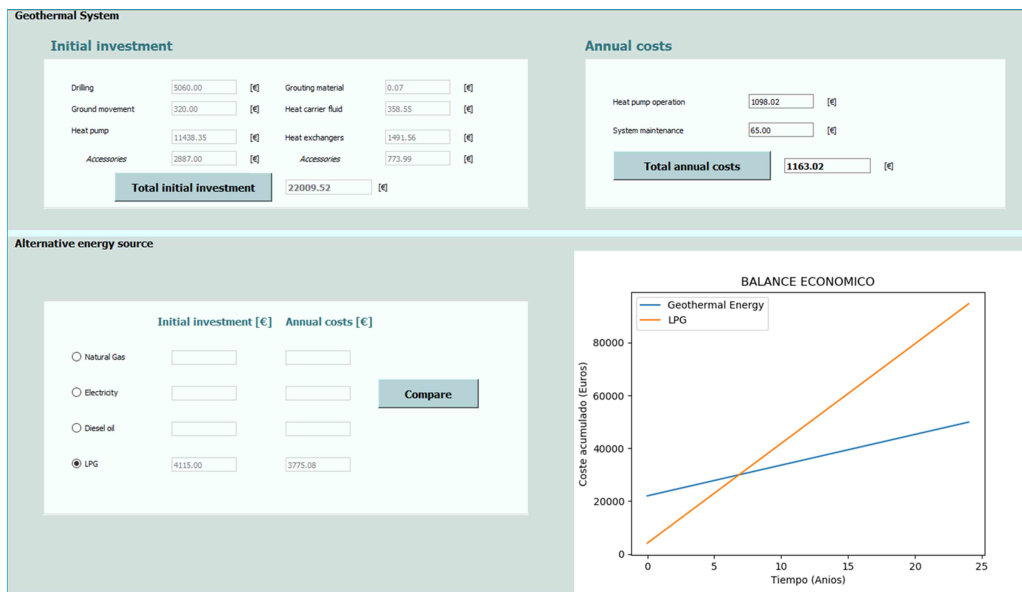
Geothermal System

Initial investment

Drilling 5060.00 [€]
Grouting material 0.07 [€]
Ground movement 320.00 [€]
Heat carrier fluid 358.55 [€]
Heat pump 11438.35 [€]
Heat exchangers 1491.56 [€]
Accessories 2887.00 [€]
Accessories 773.99 [€]

Total initial investment 22009.52 [€]

Annual costs

Heat pump operation 1098.02 [€]
System maintenance 65.00 [€]

Total annual costs 1163.02 [€]

Alternative energy source

Initial investment [€] Annual costs [€]

Natural Gas
Electricity
Diesel oil
LPG 4115.00 3775.08

Compare

BALANCE ECONOMICO

Geothermal Energy
LPG

Coste acumulado (Euros)
0
20000
40000
60000
80000

Tiempo (Anios)
0 5 10 15 20 25